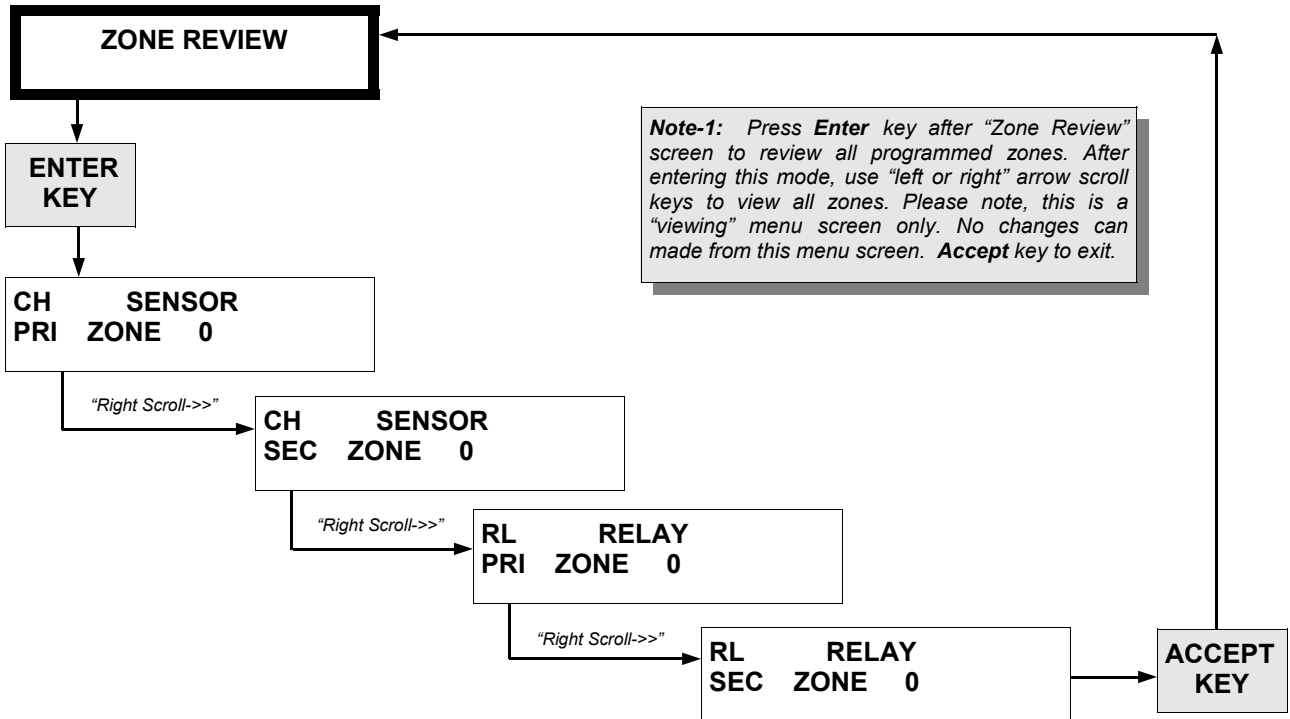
ZONE REVIEW

ENTER KEY

CH SENSOR
PRI ZONE 0

"Right Scroll->>"

CH SENSOR
SEC ZONE 0

"Right Scroll->>"

RL RELAY
PRI ZONE 0

"Right Scroll->>"

RL RELAY
SEC ZONE 0

ACCEPT KEY

Note-1: Press Enter key after "Zone Review" screen to review all programmed zones. After entering this mode, use "left or right" arrow scroll keys to view all zones. Please note, this is a "viewing" menu screen only. No changes can made from this menu screen. Accept key to exit.